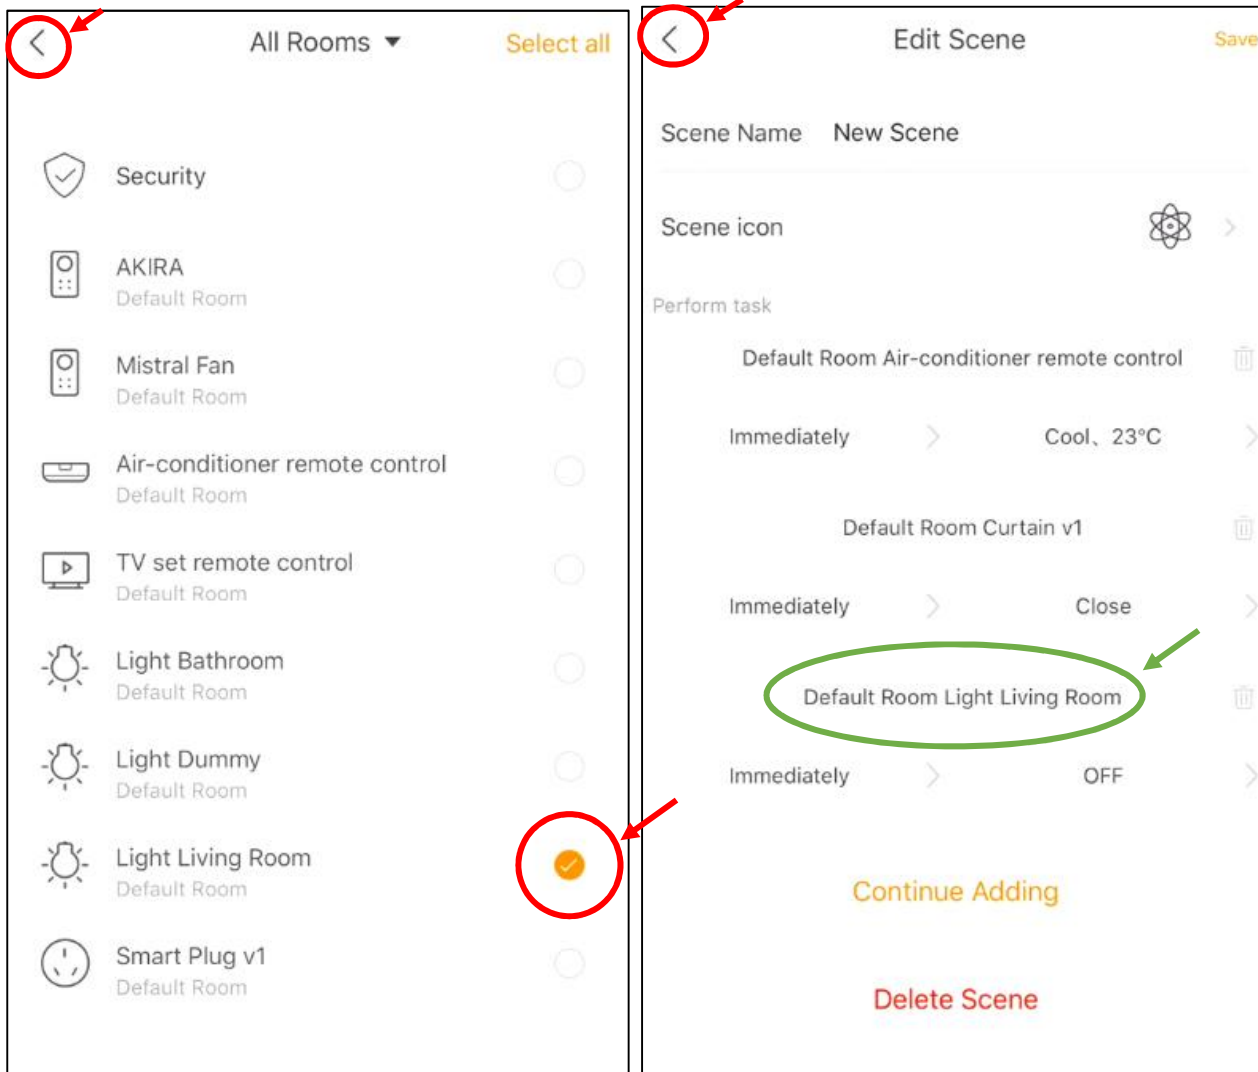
All Rooms ▼ Select all

Security

AKIRA
Default Room

Mistral Fan
Default Room

Air-conditioner remote control
Default Room

TV set remote control
Default Room

Light Bathroom
Default Room

Light Dummy
Default Room

Light Living Room
Default Room

Smart Plug v1
Default Room

Edit Scene Save

Scene Name New Scene

Scene icon

Perform task

Default Room Air-conditioner remote control

Immediately Cool、23°C

Default Room Curtain v1

Immediately Close

Default Room Light Living Room

Immediately OFF

Continue Adding

Delete Scene